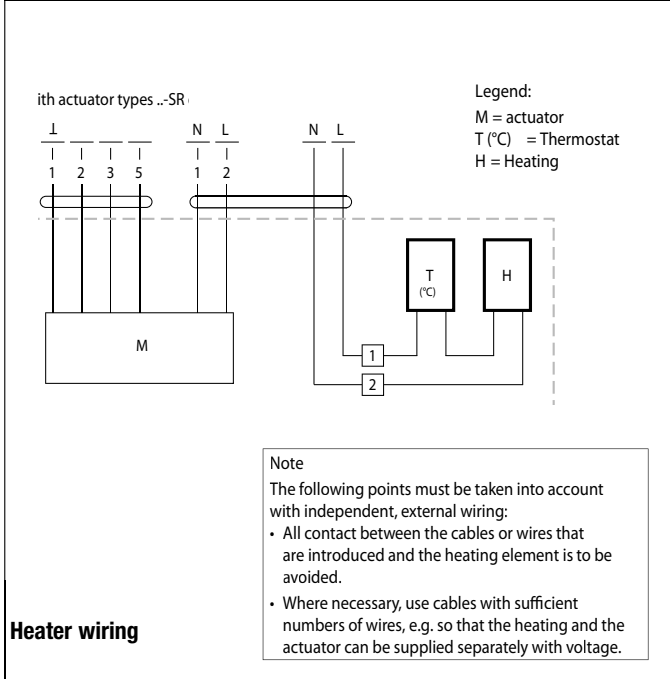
ith actuator types ..-SR

Legend:
M = actuator
T (°C) = Thermostat
H = Heating

⊥ 1 2 3 5

N L 1 2

N L

T (°C)

H

M

1

2

Note
The following points must be taken into account with independent, external wiring:
• All contact between the cables or wires that are introduced and the heating element is to be avoided.
• Where necessary, use cables with sufficient numbers of wires, e.g. so that the heating and the actuator can be supplied separately with voltage.

Heater wiring